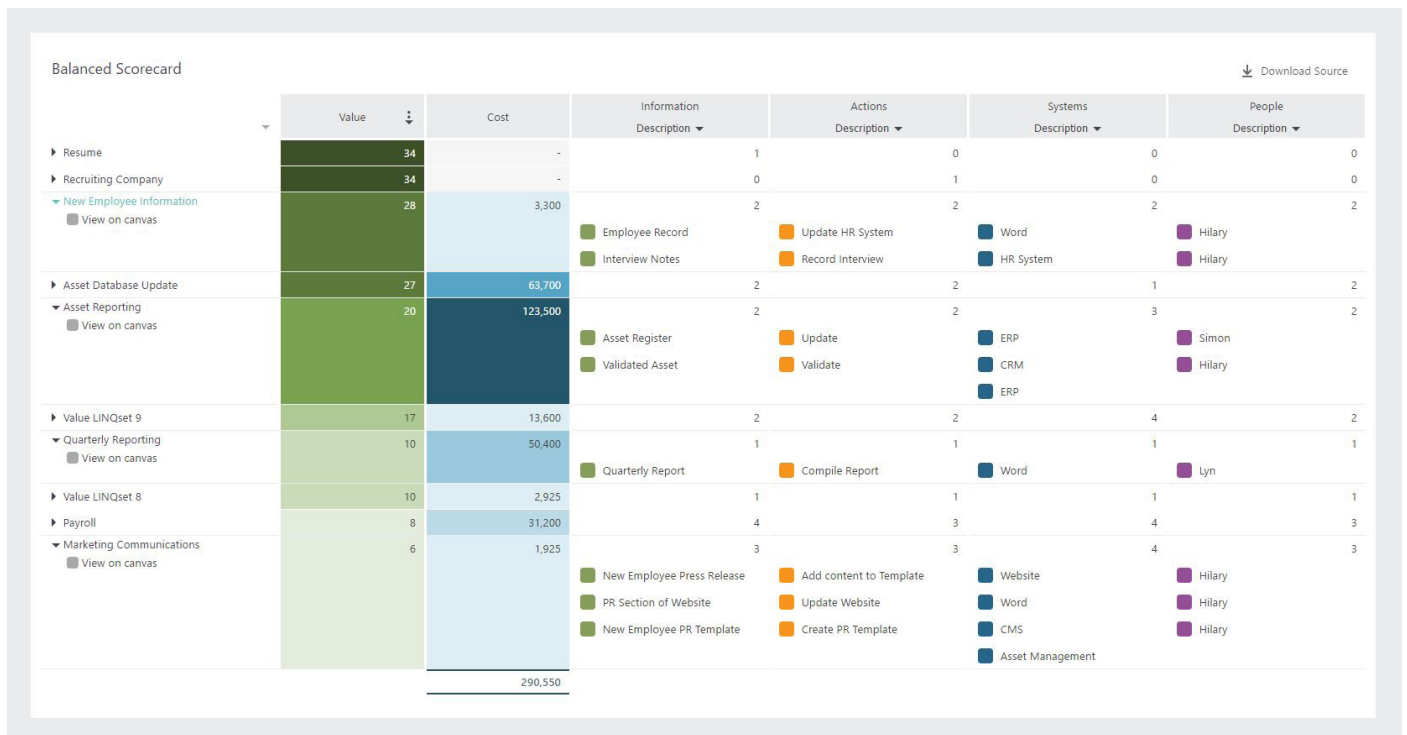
Balanced Scorecard

Download Source

| | Value | Cost | Information Description | Actions Description | Systems Description | People Description |
|---|---|---|---|---|---|---|
| Resume | 34 | - | 1 | 0 | 0 | 0 |
| Recruiting Company | 34 | - | 0 | 1 | 0 | 0 |
| New Employee Information | 28 | 3,300 | 2 | 2 | 2 | 2 |
| View on canvas | | | Employee Record | Update HR System | Word | Hilary |
| | | | Interview Notes | Record Interview | HR System | Hilary |
| Asset Database Update | 27 | 63,700 | 2 | 2 | 1 | 2 |
| Asset Reporting | 20 | 123,500 | 2 | 2 | 3 | 2 |
| View on canvas | | | Asset Register | Update | ERP | Simon |
| | | | Validated Asset | Validate | CRM | Hilary |
| | | | | | ERP | |
| Value LINQset 9 | 17 | 13,600 | 2 | 2 | 4 | 2 |
| Quarterly Reporting | 10 | 50,400 | 1 | 1 | 1 | 1 |
| View on canvas | | | Quarterly Report | Compile Report | Word | Lyn |
| Value LINQset 8 | 10 | 2,925 | 1 | 1 | 1 | 1 |
| Payroll | 8 | 31,200 | 4 | 3 | 4 | 3 |
| Marketing Communications | 6 | 1,925 | 3 | 3 | 4 | 3 |
| View on canvas | | | New Employee Press Release | Add content to Template | Website | Hilary |
| | | | PR Section of Website | Update Website | Word | Hilary |
| | | | New Employee PR Template | Create PR Template | CMS | Hilary |
| | | | | | Asset Management | |
| | | 290,550 | | | | |